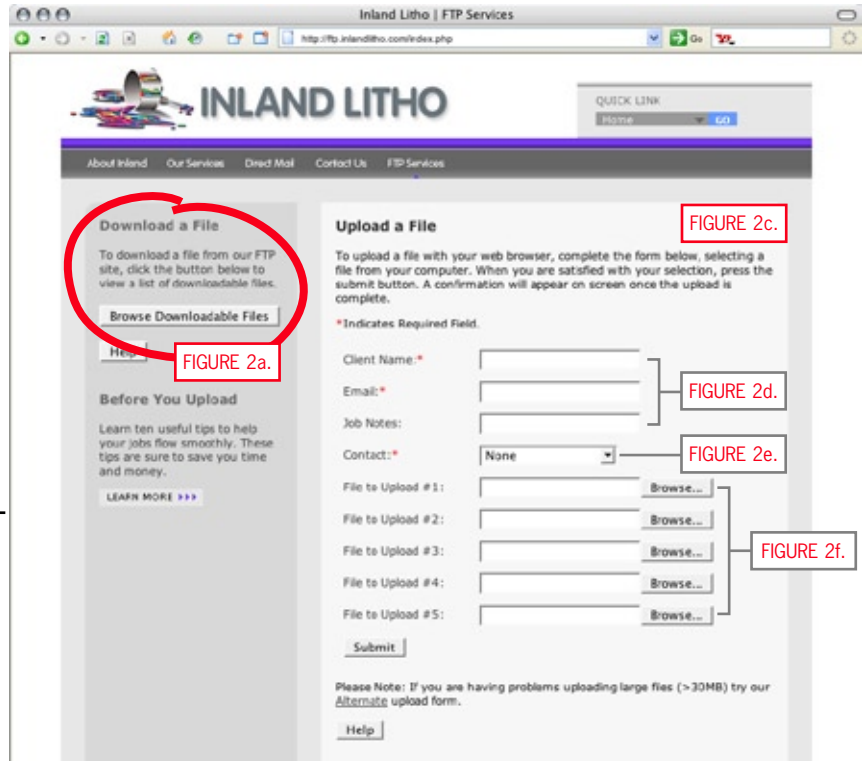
Inland Litho | FTP Services

http://ftp.inlandlitho.com/index.php

Go

INLAND LITHO

QUICK LINK
Home
GO

About Inland
Our Services
Direct Mail
Contact Us
FTP Services

Download a File

To download a file from our FTP site, click the button below to view a list of downloadable files.

Browse Downloadable Files

Help

FIGURE 2a.

Before You Upload

Learn ten useful tips to help your jobs flow smoothly. These tips are sure to save you time and money.

LEARN MORE

Upload a File

FIGURE 2c.

To upload a file with your web browser, complete the form below, selecting a file from your computer. When you are satisfied with your selection, press the submit button. A confirmation will appear on screen once the upload is complete.

*Indicates Required Field.

Client Name:*

Email:*

Job Notes:

FIGURE 2d.

Contact:*
None

FIGURE 2e.

File to Upload #1:
Browse...

File to Upload #2:
Browse...

File to Upload #3:
Browse...

File to Upload #4:
Browse...

File to Upload #5:
Browse...

FIGURE 2f.

Submit

Please Note: If you are having problems uploading large files (>30MB) try our Alternate upload form.

Help